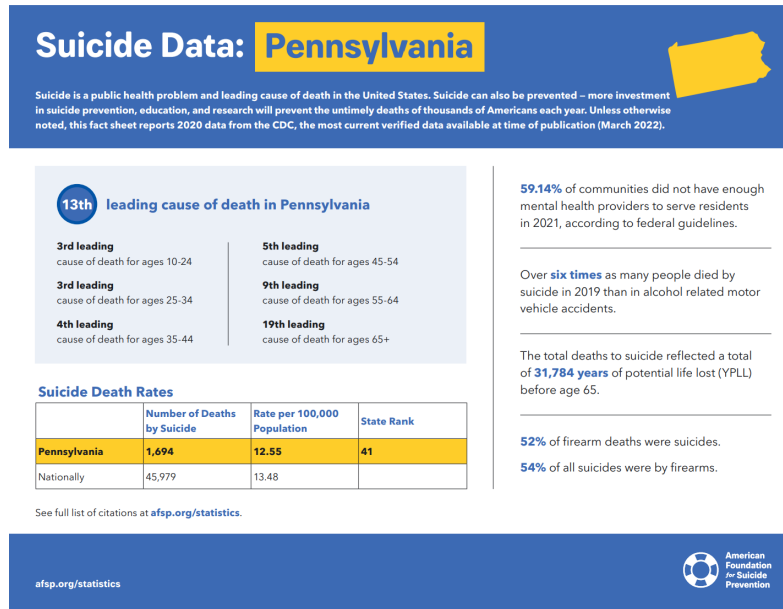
Suicide Data: Pennsylvania

Suicide is a public health problem and leading cause of death in the United States. Suicide can also be prevented – more investment in suicide prevention, education, and research will prevent the untimely deaths of thousands of Americans each year. Unless otherwise noted, this fact sheet reports 2020 data from the CDC, the most current verified data available at time of publication (March 2022).

13th leading cause of death in Pennsylvania

3rd leading
cause of death for ages 10-24

3rd leading
cause of death for ages 25-34

4th leading
cause of death for ages 35-44

5th leading
cause of death for ages 45-54

9th leading
cause of death for ages 55-64

19th leading
cause of death for ages 65+

Suicide Death Rates

| | Number of Deaths by Suicide | Rate per 100,000 Population | State Rank |
|---|---|---|---|
| Pennsylvania | 1,694 | 12.55 | 41 |
| Nationally | 45,979 | 13.48 | |

See full list of citations at afsp.org/statistics.

59.14% of communities did not have enough mental health providers to serve residents in 2021, according to federal guidelines.

Over six times as many people died by suicide in 2019 than in alcohol related motor vehicle accidents.

The total deaths to suicide reflected a total of 31,784 years of potential life lost (YPLL) before age 65.

52% of firearm deaths were suicides.

54% of all suicides were by firearms.

afsp.org/statistics

American Foundation for Suicide Prevention